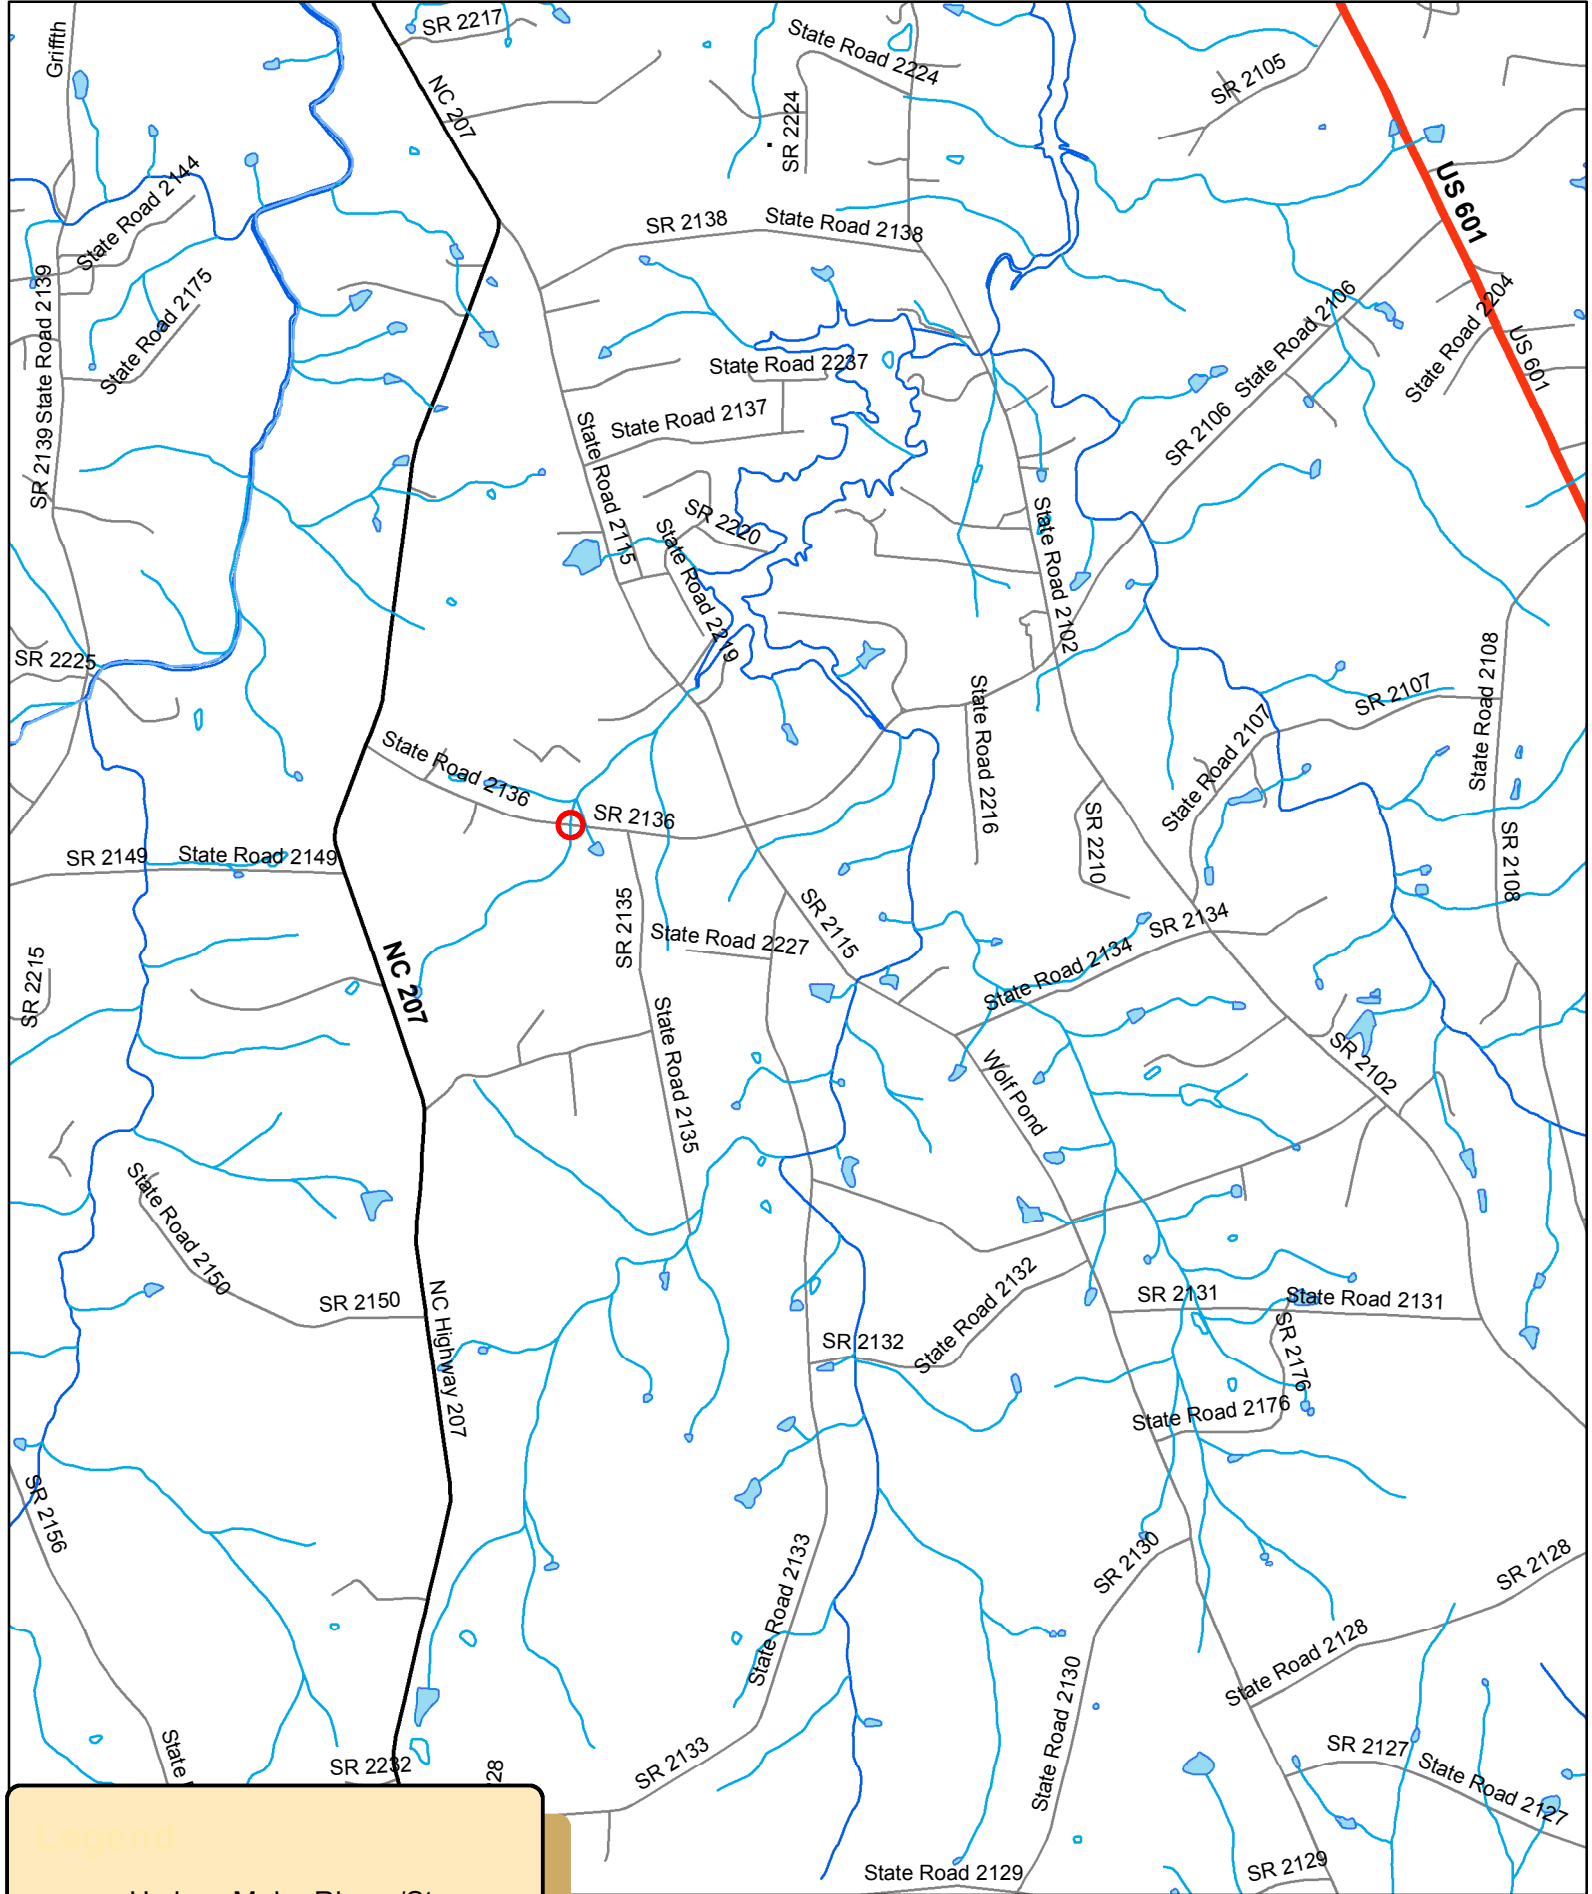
SR 2217
Griffith
NC 207
State Road 2224
SR 2224
SR 2105
US 601
State Road 2144
SR 2138
State Road 2138
State Road 2175
SR 2139 State Road 2139
State Road 2237
State Road 2137
State Road 2106
SR 2106
State Road 2204
US 601
State Road 2115
SR 2220
State Road 2219
State Road 2102
SR 2225
State Road 2216
SR 2107
State Road 2108
State Road 2107
State Road 2136
SR 2136
SR 2210
SR 2149
State Road 2149
SR 2108
SR 2135
State Road 2227
SR 2115
SR 2134
State Road 2134
SR 2215
NC 207
State Road 2135
Wolf Pond
SR 2102
State Road 2150
SR 2150
SR 2131
State Road 2131
SR 2132
State Road 2132
NC Highway 207
SR 2176
State Road 2176
SR 2156
SR 2130
SR 2128
State Road 2133
State Road 2128
State Road 2130
State
SR 2232
28
SR 2133
SR 2127
State Road 2127
State Road 2129
SR 2129
Legend
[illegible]